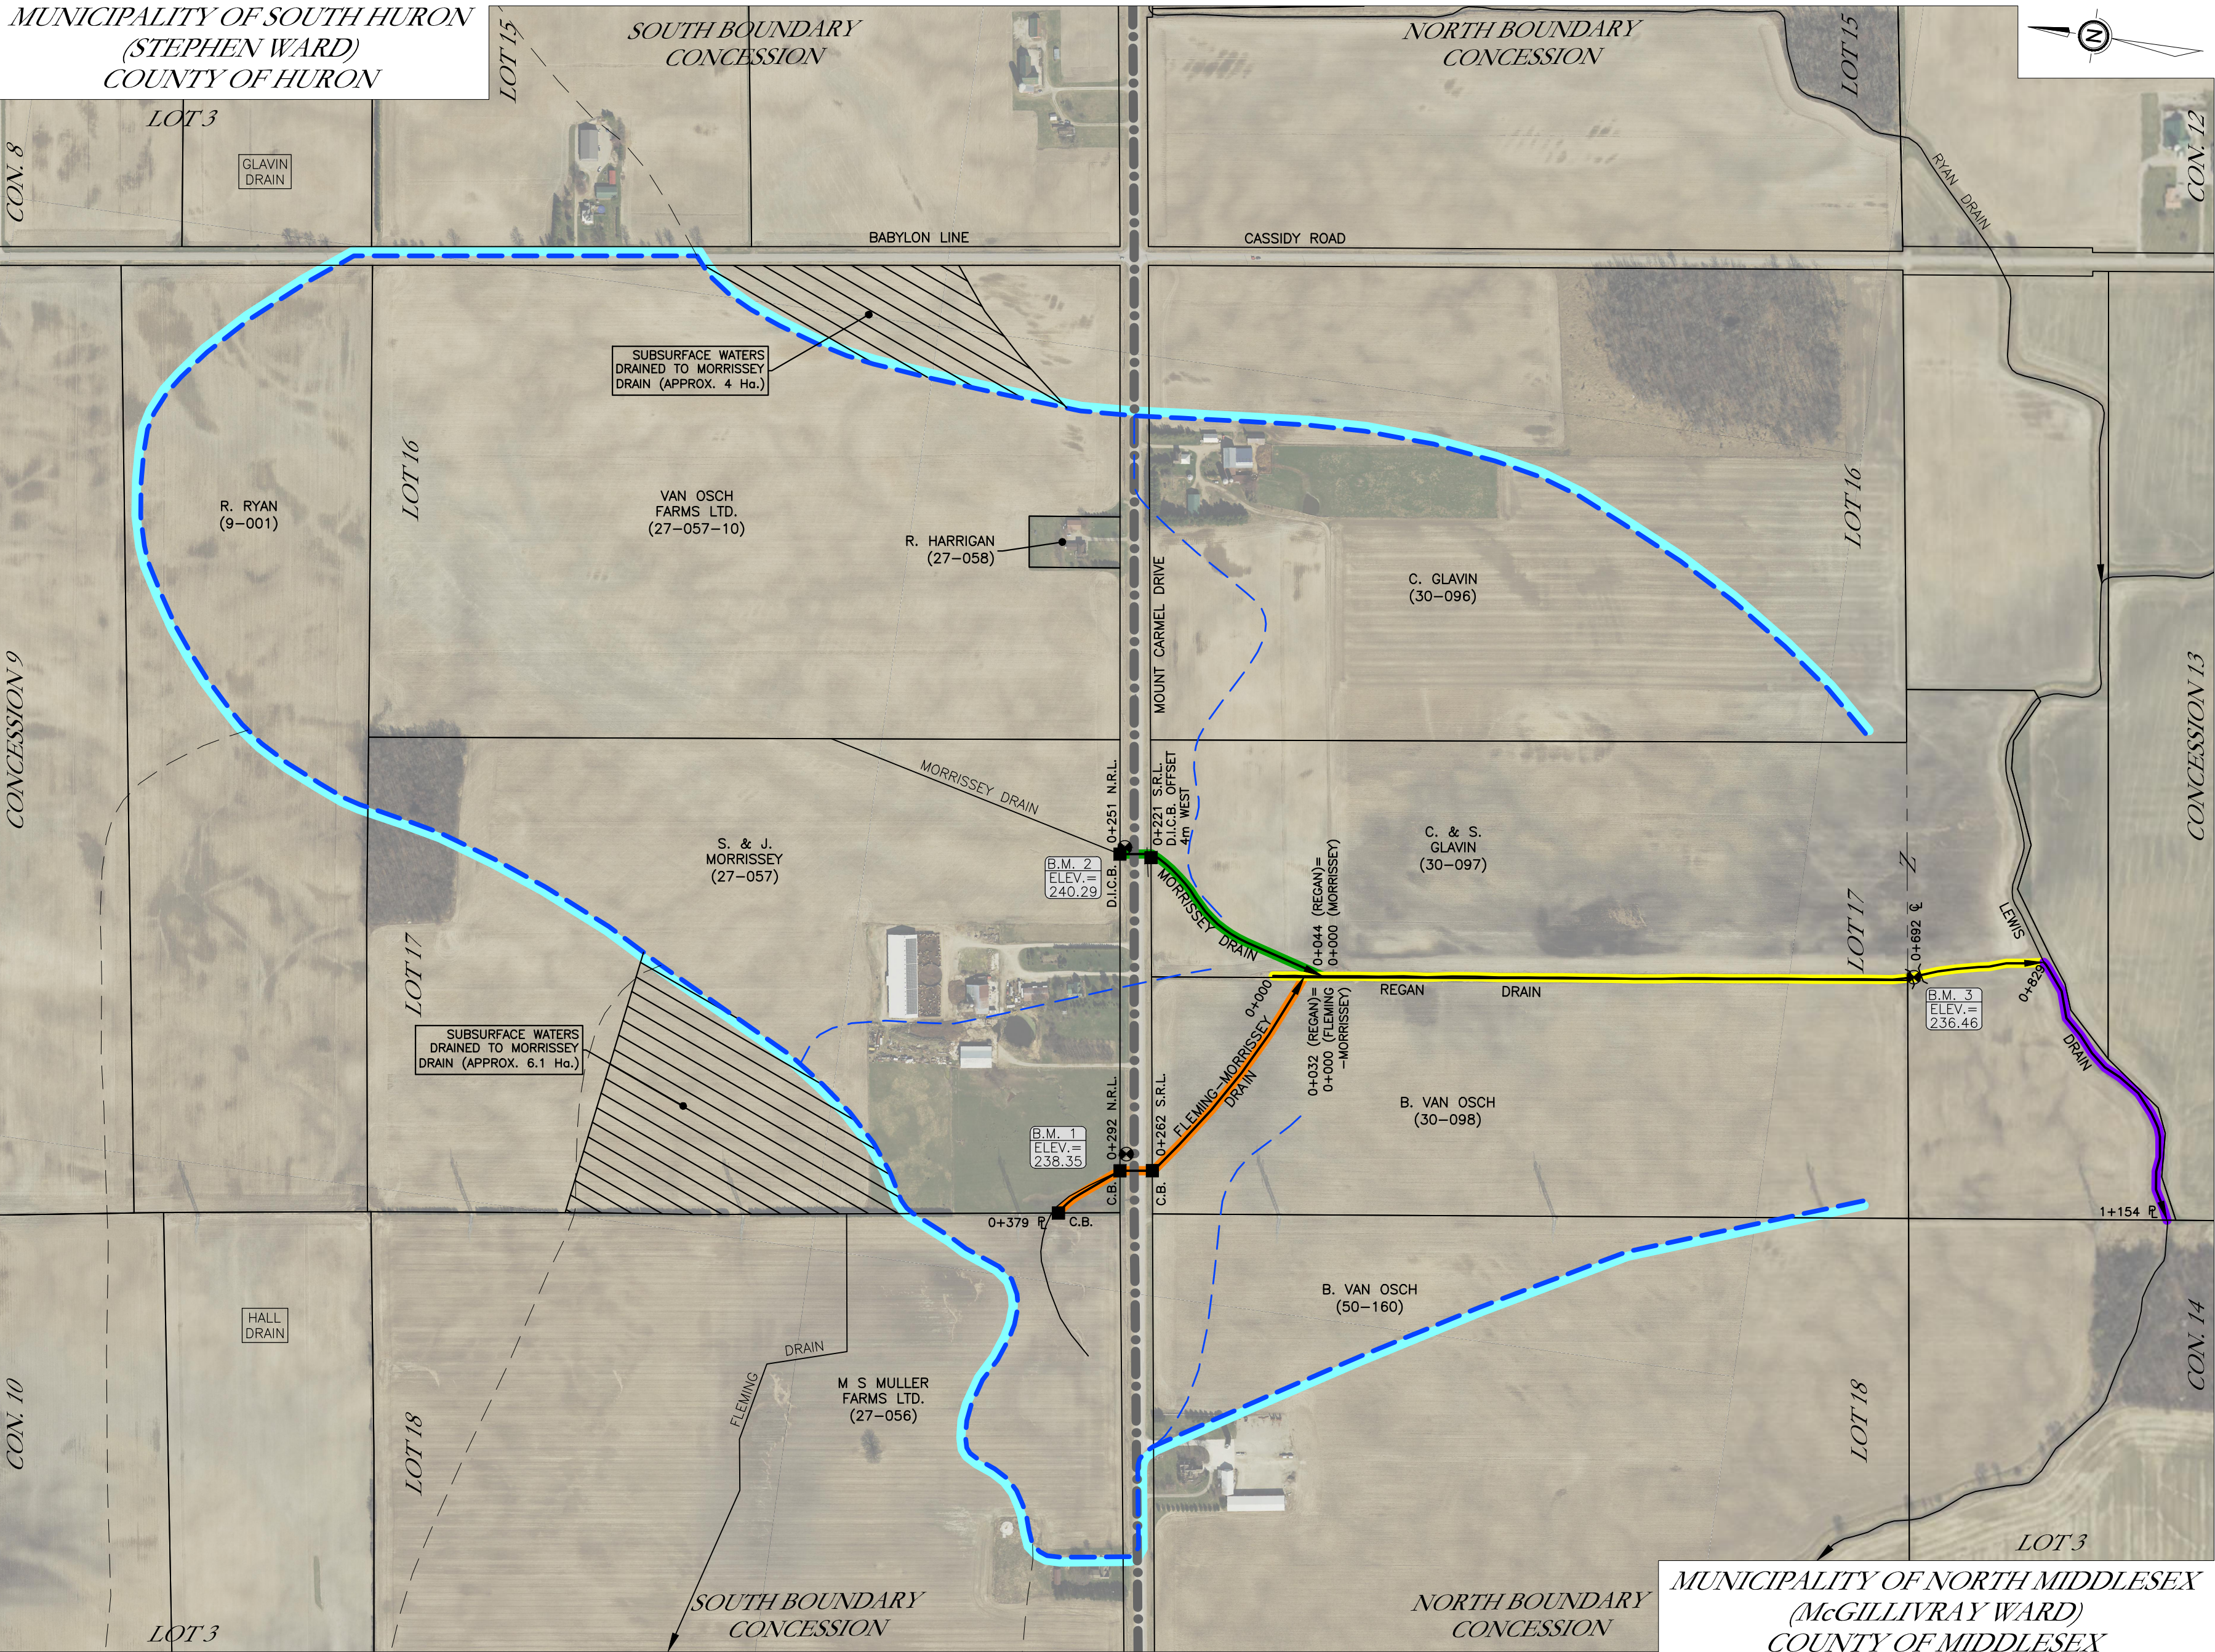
MUNICIPALITY OF SOUTH HURON
(STEPHEN WARD)
COUNTY OF HURON

LOT 15

SOUTH BOUNDARY CONCESSION

NORTH BOUNDARY CONCESSION

LOT 15

N

LOT 3

CON. 8

GLAVIN DRAIN

RYAN DRAIN

CON. 12

BABYLON LINE

CASSIDY ROAD

SUBSURFACE WATERS DRAINED TO MORRISSEY DRAIN (APPROX. 4 Ha.)

LOT 16

R. RYAN
(9–001)

VAN OSCH FARMS LTD.
(27–057–10)

R. HARRIGAN
(27–058)

MOUNT CARMEL DRIVE

C. GLAVIN
(30–096)

LOT 16

CONCESSION 9

CONCESSION 13

MORRISSEY DRAIN

0+251 N.R.L.

0+221 S.R.L. D.I.C.B. OFFSET 4m WEST

S. & J. MORRISSEY
(27–057)

B.M. 2
ELEV.=
240.29

D.I.C.B.

MORRISSEY DRAIN

C. & S. GLAVIN
(30–097)

0+044 (REGAN)=
0+000 (MORRISSEY)

LOT 17

0+692 ℄

LEWIS

LOT 17

0+000

REGAN

DRAIN

0+829

B.M. 3
ELEV.=
236.46

SUBSURFACE WATERS DRAINED TO MORRISSEY DRAIN (APPROX. 6.1 Ha.)

0+032 (REGAN)=
0+000 (FLEMING –MORRISSEY)

FLEMING–MORRISSEY DRAIN

DRAIN

B. VAN OSCH
(30–098)

B.M. 1
ELEV.=
238.35

0+292 N.R.L.

0+262 S.R.L.

C.B.

C.B.

0+379

C.B.

1+154

HALL DRAIN

DRAIN

FLEMING

M S MULLER FARMS LTD.
(27–056)

B. VAN OSCH
(50–160)

CON. 10

LOT 18

LOT 18

CON. 14

LOT 3

LOT 3

SOUTH BOUNDARY CONCESSION

NORTH BOUNDARY CONCESSION

MUNICIPALITY OF NORTH MIDDLESEX
(McGILLIVRAY WARD)
COUNTY OF MIDDLESEX